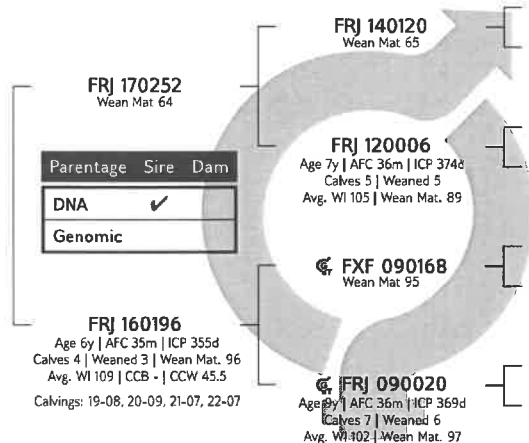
FRJ 140120
Wean Mat 65

FRJ 170252
Wean Mat 64

| Parentage | Sire | Dam |
|---|---|---|
| DNA | ✔ | |
| Genomic | | |

FRJ 120006
Age 7y | AFC 36m | ICP 374d
Calves 5 | Weaned 5
Avg. WI 105 | Wean Mat. 89

FXF 090168
Wean Mat 95

FRJ 160196
Age 6y | AFC 35m | ICP 355d
Calves 4 | Weaned 3 | Wean Mat. 96
Avg. WI 109 | CCB - | CCW 45.5
Calvings: 19-08, 20-09, 21-07, 22-07

FRJ 090020
Age 9y | AFC 36m | ICP 369d
Calves 7 | Weaned 6
Avg. WI 102 | Wean Mat. 97